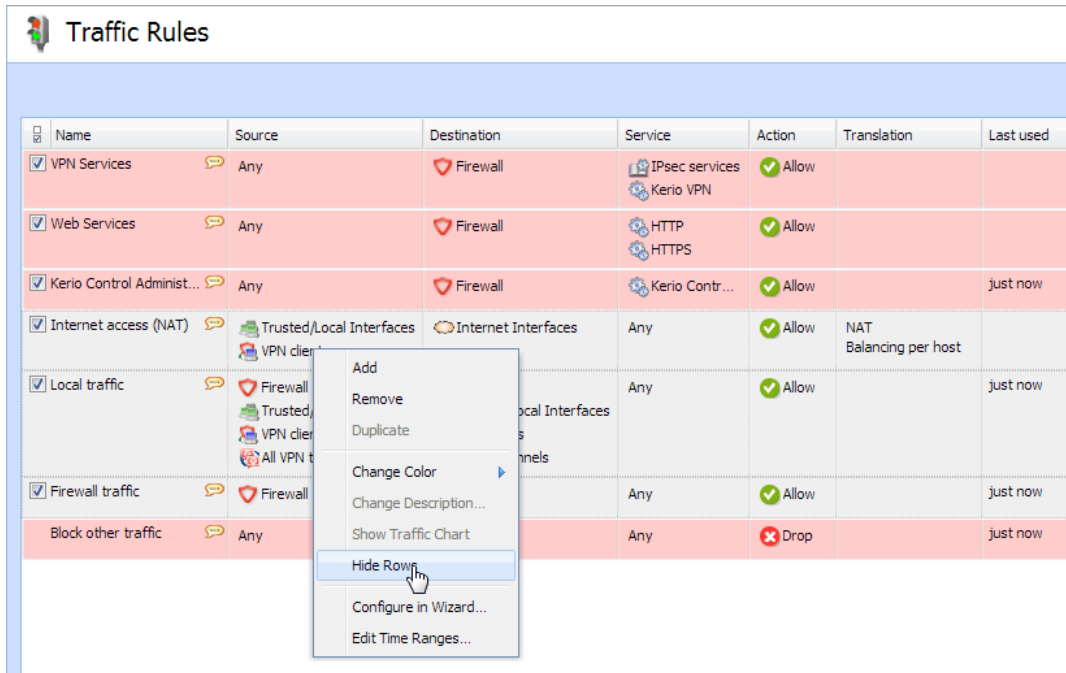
Traffic Rules

| Name | Source | Destination | Service | Action | Translation | Last used |
|---|---|---|---|---|---|---|
| VPN Services | Any | Firewall | IPsec services Kerio VPN | Allow | | |
| Web Services | Any | Firewall | HTTP HTTPS | Allow | | |
| Kerio Control Administ... | Any | Firewall | Kerio Contr... | Allow | | just now |
| Internet access (NAT) | Trusted/Local Interfaces VPN clie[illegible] | Internet Interfaces | Any | Allow | NAT Balancing per host | |
| Local traffic | Firewall Trusted/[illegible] VPN clie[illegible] All VPN t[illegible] | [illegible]ocal Interfaces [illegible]s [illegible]nnels | Any | Allow | | just now |
| Firewall traffic | Firewall | | Any | Allow | | just now |
| Block other traffic | Any | | Any | Drop | | just now |

Add
Remove
Duplicate
Change Color
Change Description...
Show Traffic Chart
Hide Rows
Configure in Wizard...
Edit Time Ranges...